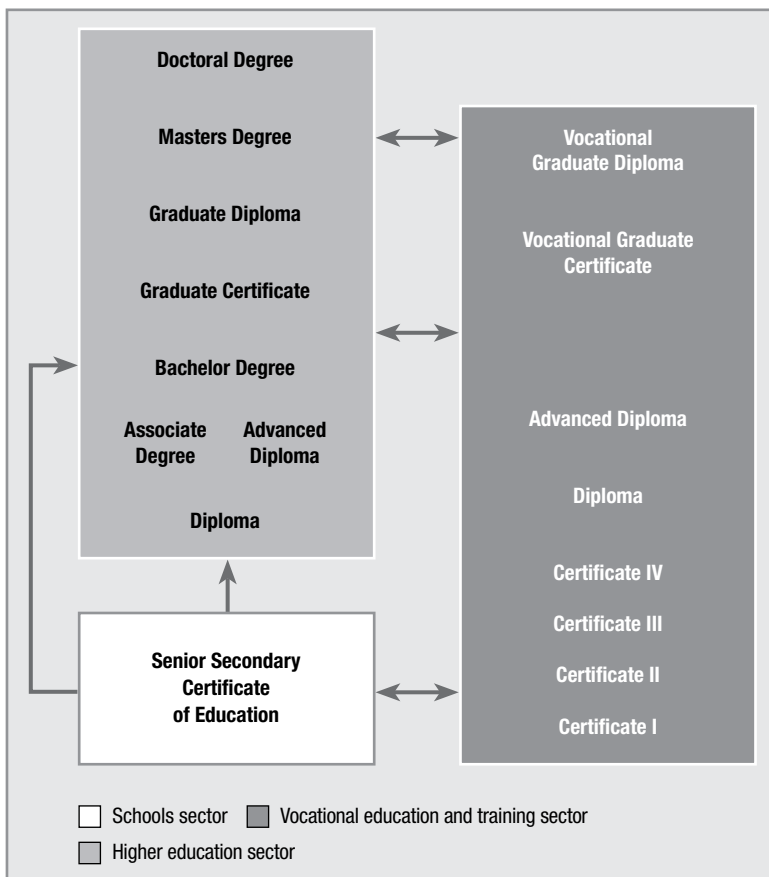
Doctoral Degree

Masters Degree

Graduate Diploma

Graduate Certificate

Bachelor Degree

Associate Degree

Advanced Diploma

Diploma

Vocational Graduate Diploma

Vocational Graduate Certificate

Advanced Diploma

Diploma

Certificate IV

Certificate III

Certificate II

Certificate I

Senior Secondary Certificate of Education

Schools sector

Vocational education and training sector

Higher education sector